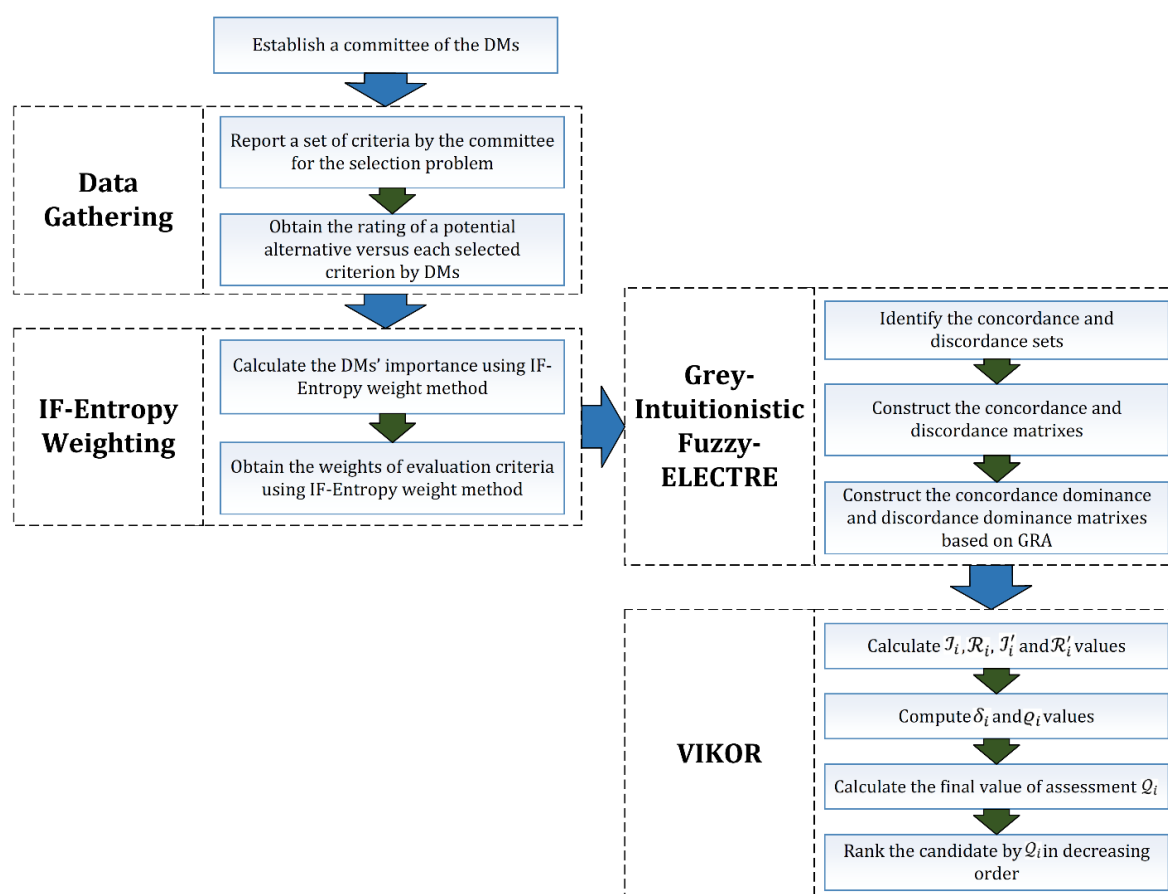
Establish a committee of the DMs

Data Gathering

Report a set of criteria by the committee for the selection problem

Obtain the rating of a potential alternative versus each selected criterion by DMs

IF-Entropy Weighting

Calculate the DMs' importance using IF-Entropy weight method

Obtain the weights of evaluation criteria using IF-Entropy weight method

Grey-Intuitionistic Fuzzy-ELECTRE

Identify the concordance and discordance sets

Construct the concordance and discordance matrixes

Construct the concordance dominance and discordance dominance matrixes based on GRA

VIKOR

Calculate $\mathcal{I}_i$, $\mathcal{R}_i$, $\mathcal{I}_i'$ and $\mathcal{R}_i'$ values

Compute $\delta_i$ and $\varrho_i$ values

Calculate the final value of assessment $\mathcal{Q}_i$

Rank the candidate by $\mathcal{Q}_i$ in decreasing order